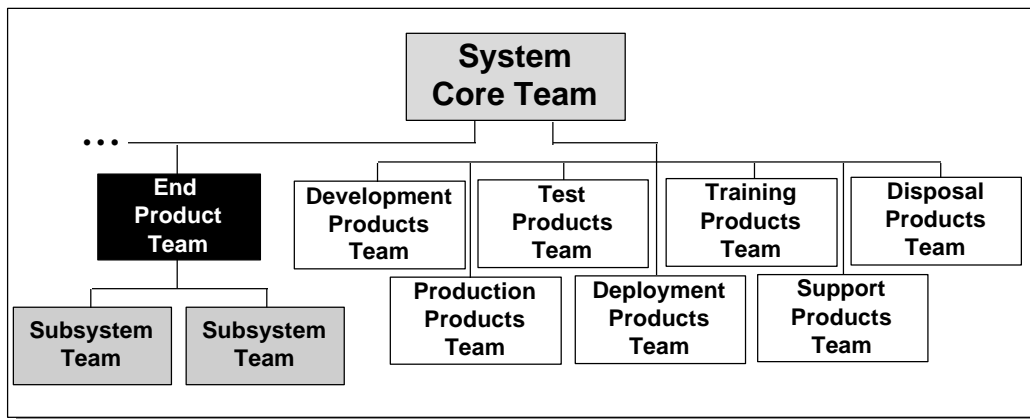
System Core Team

• • •

End Product Team

Subsystem Team

Subsystem Team

Development Products Team

Test Products Team

Training Products Team

Disposal Products Team

Production Products Team

Deployment Products Team

Support Products Team